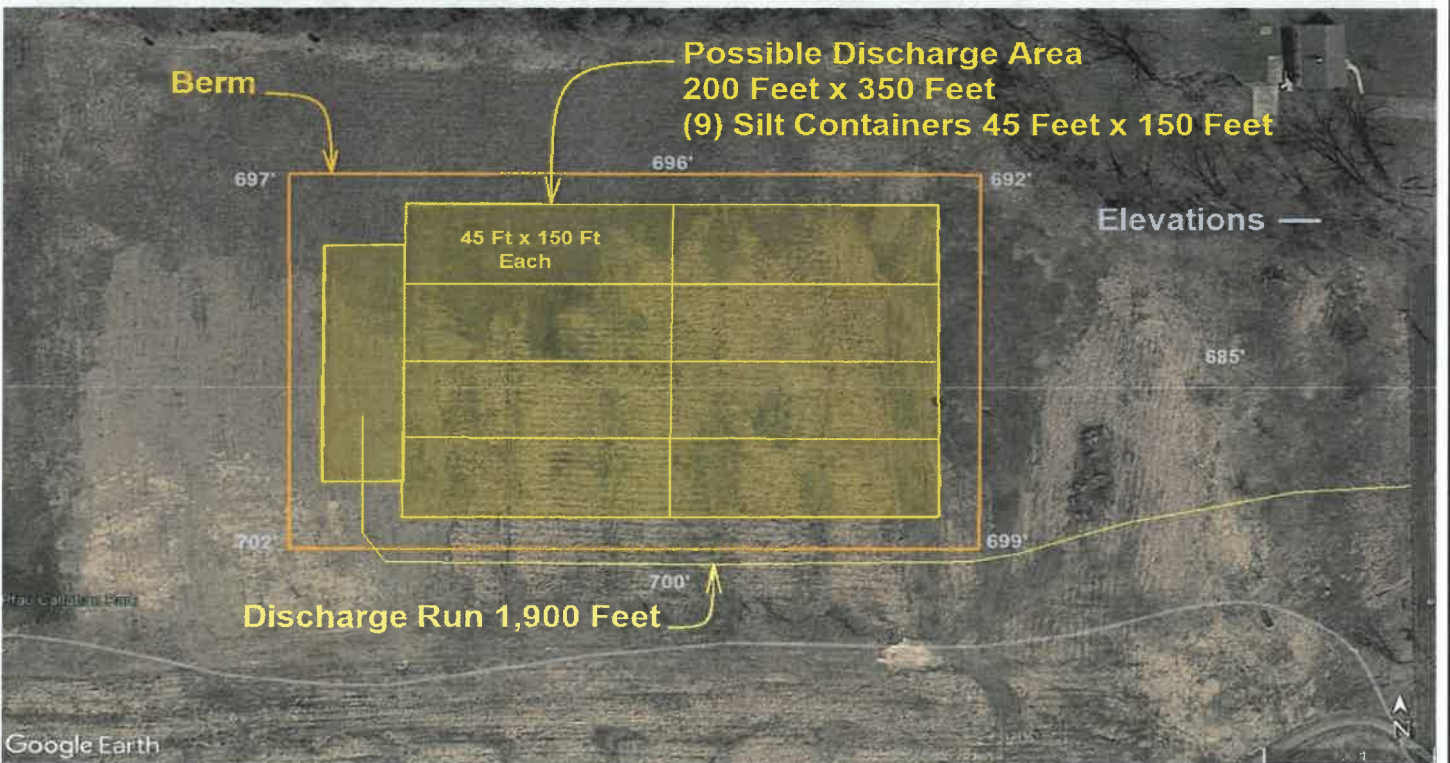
Berm

Possible Discharge Area
200 Feet x 350 Feet
(9) Silt Containers 45 Feet x 150 Feet

697'

696'

692'

Elevations —

45 Ft x 150 Ft
Each

685'

702'

699'

700'

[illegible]

Discharge Run 1,900 Feet

Google Earth

N